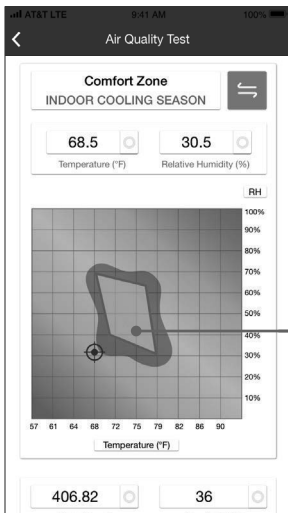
AT&T LTE 9:41 AM 100%

Air Quality Test

Comfort Zone
INDOOR COOLING SEASON

68.5
Temperature (°F)

30.5
Relative Humidity (%)

RH

100%
90%
80%
70%
60%
50%
40%
30%
20%
10%

57 61 64 68 72 75 79 82 86 90

Temperature (°F)

406.82

36